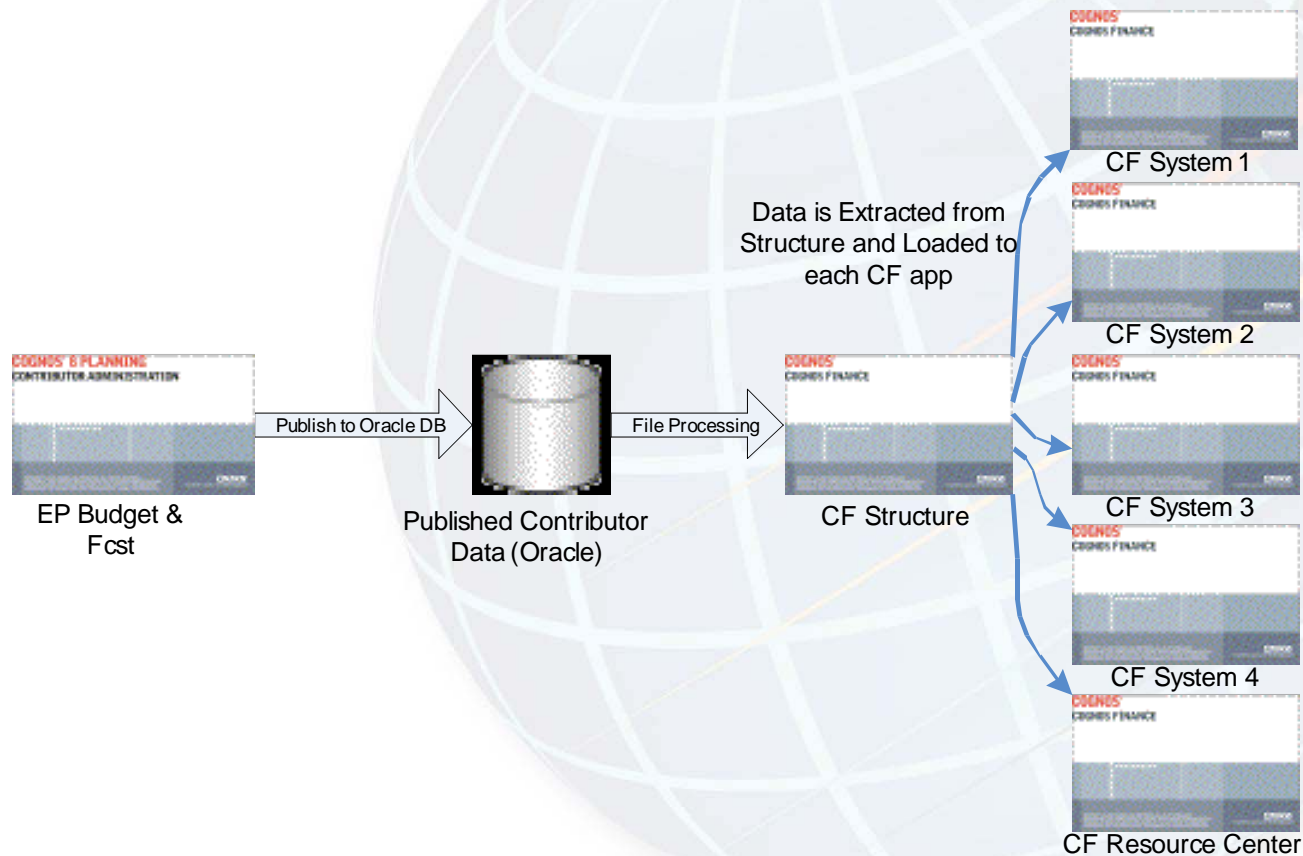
COGNOS 8 PLANNING
CONTRIBUTOR ADMINISTRATION

EP Budget & Fcst

Publish to Oracle DB

Published Contributor Data (Oracle)

File Processing

COGNOS
COGNOS FINANCE

CF Structure

Data is Extracted from Structure and Loaded to each CF app

COGNOS
COGNOS FINANCE

CF System 1

COGNOS
COGNOS FINANCE

CF System 2

COGNOS
COGNOS FINANCE

CF System 3

COGNOS
COGNOS FINANCE

CF System 4

COGNOS
COGNOS FINANCE

CF Resource Center